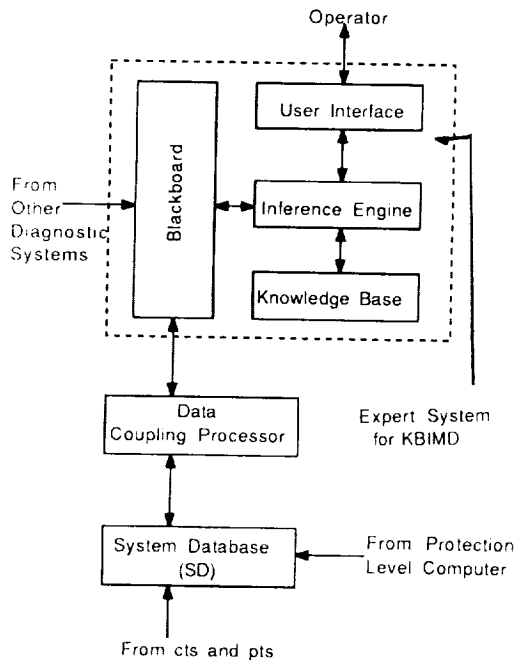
Operator

User Interface

From Other Diagnostic Systems

Blackboard

Inference Engine

Knowledge Base

Data Coupling Processor

Expert System for KBIMD

System Database (SD)

From Protection Level Computer

From cts and pts